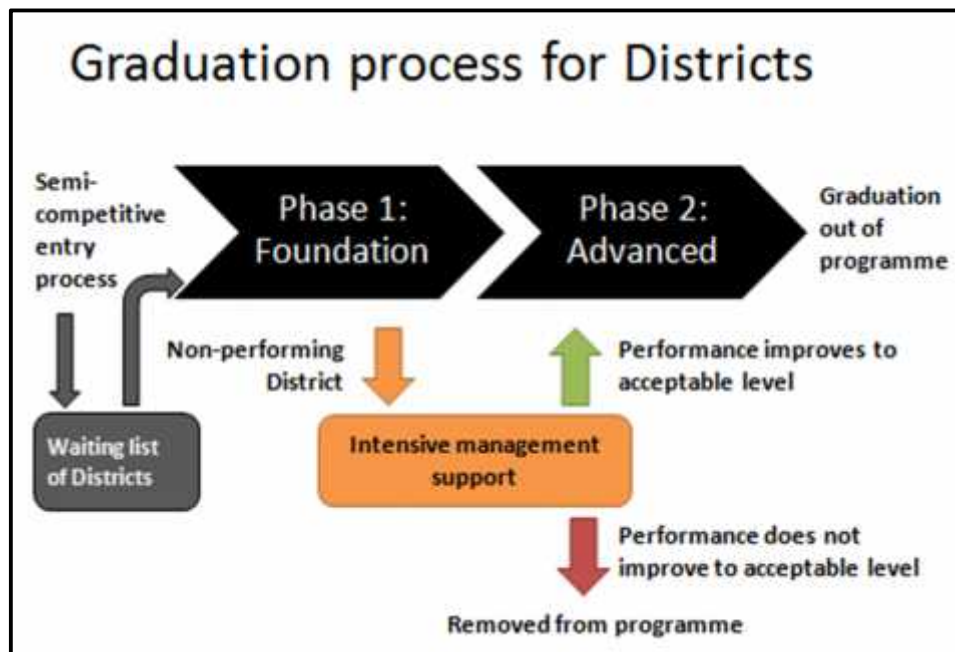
Graduation process for Districts

Semi-competitive entry process

Phase 1: Foundation

Phase 2: Advanced

Graduation out of programme

Waiting list of Districts

Non-performing District

Performance improves to acceptable level

Intensive management support

Performance does not improve to acceptable level

Removed from programme